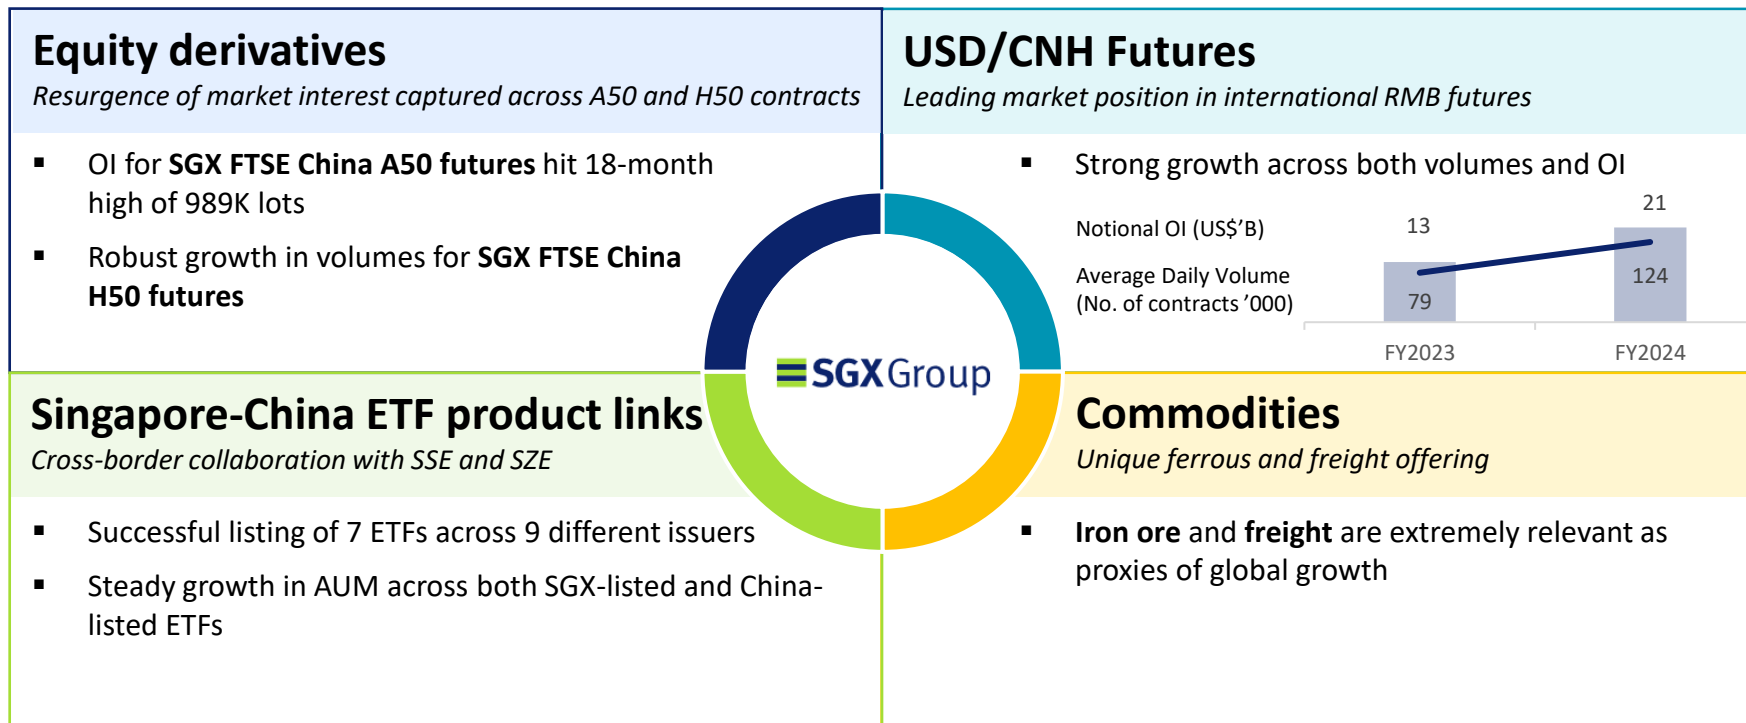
Equity derivatives
Resurgence of market interest captured across A50 and H50 contracts

▪ OI for SGX FTSE China A50 futures hit 18-month high of 989K lots

▪ Robust growth in volumes for SGX FTSE China H50 futures

USD/CNH Futures
Leading market position in international RMB futures

▪ Strong growth across both volumes and OI

Notional OI (US$'B)
Average Daily Volume (No. of contracts '000)

13
21
79
124
FY2023
FY2024

SGX Group

Singapore-China ETF product links
Cross-border collaboration with SSE and SZE

▪ Successful listing of 7 ETFs across 9 different issuers

▪ Steady growth in AUM across both SGX-listed and China-listed ETFs

Commodities
Unique ferrous and freight offering

▪ Iron ore and freight are extremely relevant as proxies of global growth